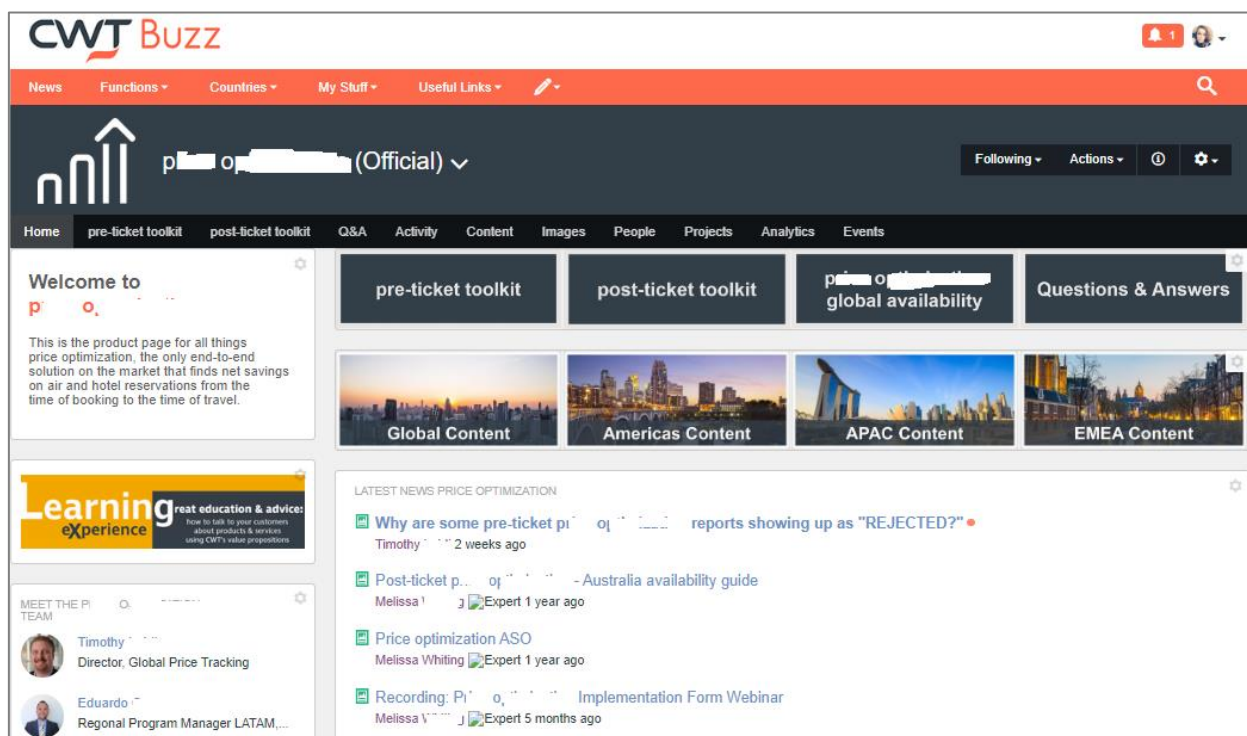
CWT Buzz

1

News Functions ▾ Countries ▾ My Stuff ▾ Useful Links ▾

p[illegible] o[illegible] (Official)

Following ▾ Actions ▾

Home pre-ticket toolkit post-ticket toolkit Q&A Activity Content Images People Projects Analytics Events

Welcome to
p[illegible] o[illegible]

This is the product page for all things price optimization, the only end-to-end solution on the market that finds net savings on air and hotel reservations from the time of booking to the time of travel.

pre-ticket toolkit

post-ticket toolkit

p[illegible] o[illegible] global availability

Questions & Answers

Global Content

Americas Content

APAC Content

EMEA Content

Learning eXperience great education & advice: how to talk to your customers about products & services using CWT's value propositions

LATEST NEWS PRICE OPTIMIZATION

Why are some pre-ticket p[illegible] o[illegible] reports showing up as "REJECTED?"
Timothy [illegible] 2 weeks ago

Post-ticket p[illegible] o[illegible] - Australia availability guide
Melissa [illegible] Expert 1 year ago

Price optimization ASO
Melissa Whiting Expert 1 year ago

Recording: P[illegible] o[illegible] Implementation Form Webinar
Melissa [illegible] Expert 5 months ago

MEET THE P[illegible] O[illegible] TEAM

Timothy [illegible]
Director, Global Price Tracking

Eduardo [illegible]
Regonal Program Manager LATAM,...